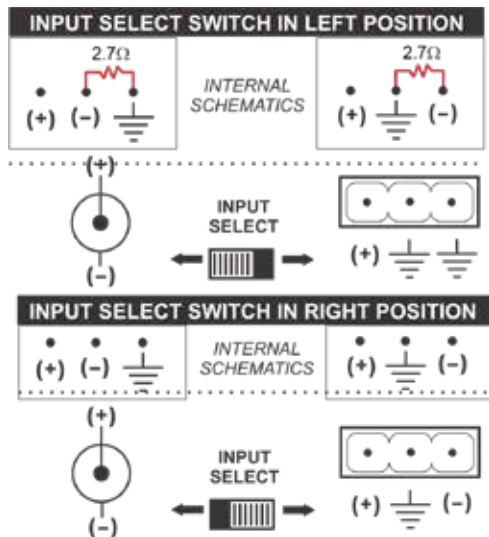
INPUT SELECT SWITCH IN LEFT POSITION

2.7Ω

(+) (–)

INTERNAL SCHEMATICS

2.7Ω

(+) (–)

(+)

(–)

INPUT SELECT

(+)

INPUT SELECT SWITCH IN RIGHT POSITION

(+) (–)

INTERNAL SCHEMATICS

(+) (–)

(+)

(–)

INPUT SELECT

(+) (–)